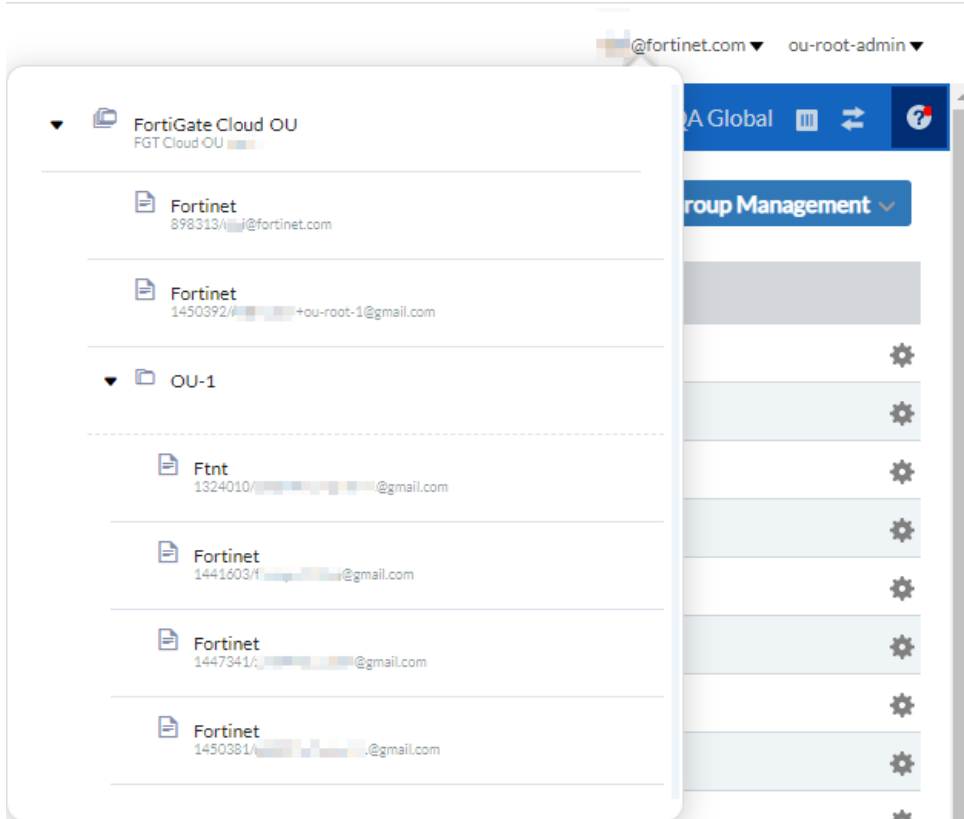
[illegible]@fortinet.com ▾ ou-root-admin ▾

FortiGate Cloud OU
FGT Cloud OU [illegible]

Fortinet
898313/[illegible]@fortinet.com

Fortinet
1450392/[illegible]+ou-root-1@gmail.com

OU-1

Ftnt
1324010/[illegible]@gmail.com

Fortinet
1441603/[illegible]@gmail.com

Fortinet
1447341/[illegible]@gmail.com

Fortinet
1450381/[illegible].@gmail.com

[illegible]A Global

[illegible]roup Management